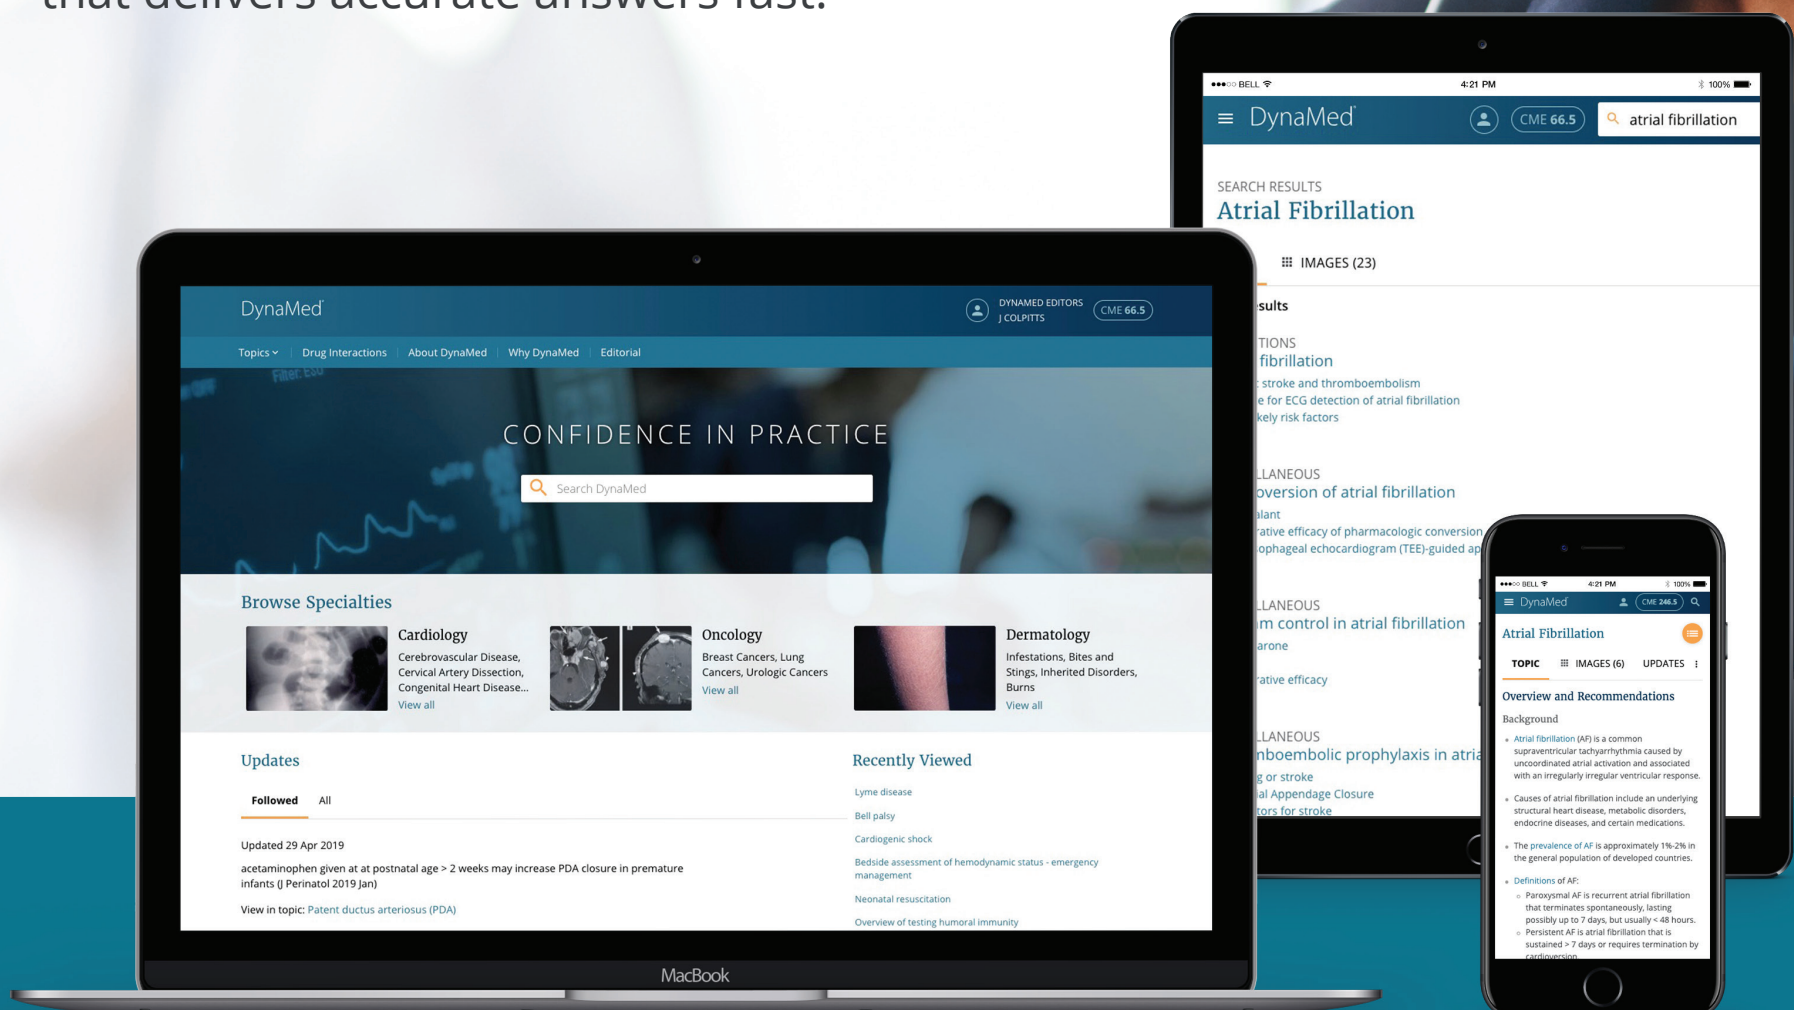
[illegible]

●●●○○ BELL 4:21 PM 100%

DynaMed CME 66.5 atrial fibrillation

SEARCH RESULTS
Atrial Fibrillation

IMAGES (23)

sults

TIONS
fibrillation
stroke and thromboembolism
e for ECG detection of atrial fibrillation
kely risk factors

LLANEOUS
oversion of atrial fibrillation
lant
rative efficacy of pharmacologic conversion
ophageal echocardiogram (TEE)-guided ap

LLANEOUS
m control in atrial fibrillation
arone
rative efficacy

LLANEOUS
nboembolic prophylaxis in atria
g or stroke
al Appendage Closure
tors for stroke

DynaMed
DYNAMED EDITORS
J COLPITTS
CME 66.5

Topics Drug Interactions About DynaMed Why DynaMed Editorial

CONFIDENCE IN PRACTICE

Search DynaMed

Browse Specialties

Cardiology
Cerebrovascular Disease, Cervical Artery Dissection, Congenital Heart Disease...
View all

Oncology
Breast Cancers, Lung Cancers, Urologic Cancers
View all

Dermatology
Infestations, Bites and Stings, Inherited Disorders, Burns
View all

Updates

Followed All

Updated 29 Apr 2019

acetaminophen given at at postnatal age > 2 weeks may increase PDA closure in premature infants (J Perinatol 2019 Jan)

View in topic: Patent ductus arteriosus (PDA)

Recently Viewed

Lyme disease
Bell palsy
Cardiogenic shock
Bedside assessment of hemodynamic status - emergency management
Neonatal resuscitation
Overview of testing humoral immunity

MacBook

●●●○○ BELL 4:21 PM 100%
DynaMed CME 246.5

Atrial Fibrillation

TOPIC IMAGES (6) UPDATES

Overview and Recommendations

Background

Atrial fibrillation (AF) is a common supraventricular tachyarrhythmia caused by uncoordinated atrial activation and associated with an irregularly irregular ventricular response.

Causes of atrial fibrillation include an underlying structural heart disease, metabolic disorders, endocrine diseases, and certain medications.

The prevalence of AF is approximately 1%-2% in the general population of developed countries.

Definitions of AF:
Paroxysmal AF is recurrent atrial fibrillation that terminates spontaneously, lasting possibly up to 7 days, but usually < 48 hours.
Persistent AF is atrial fibrillation that is sustained > 7 days or requires termination by cardioversion.